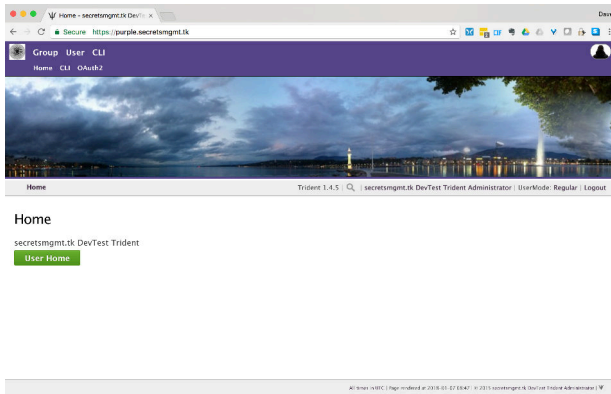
Home - secretsmgmt.tk DevT ×

Dav

Secure https://purple.secretsmgmt.tk

Group User CLI

Home CLI OAuth2

Home

Trident 1.4.5 | | secretsmgmt.tk DevTest Trident Administrator | UserMode: Regular | Logout

Home

secretsmgmt.tk DevTest Trident

User Home

All times in UTC | Page rendered at 2018-03-07 08:47 | © 2015 secretsmgmt.tk DevTest Trident Administrator | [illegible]